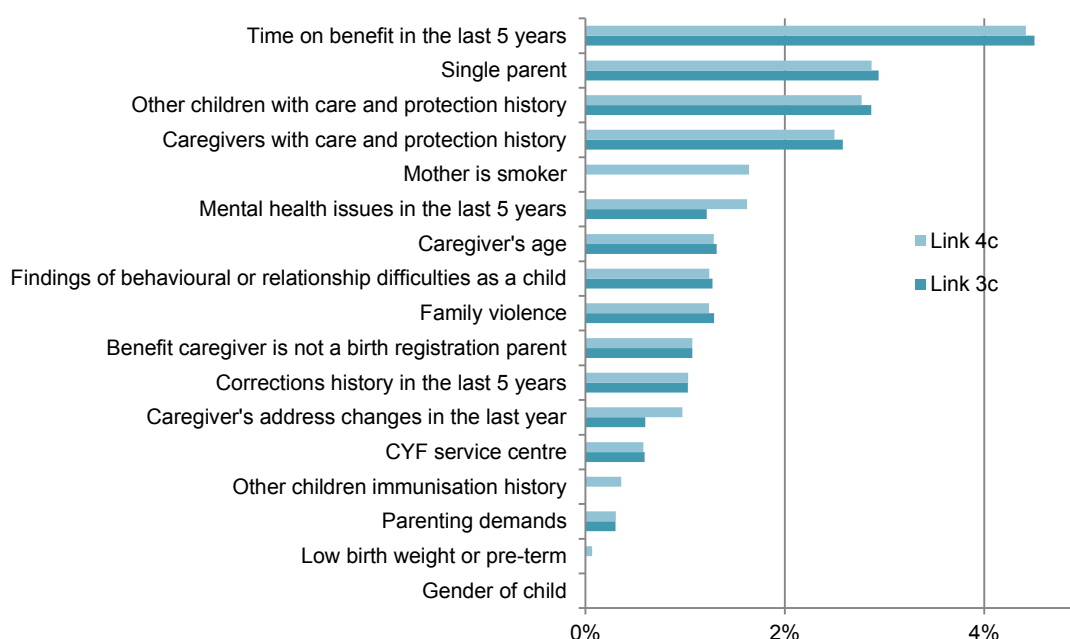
Time on benefit in the last 5 years
Single parent
Other children with care and protection history
Caregivers with care and protection history
Mother is smoker
Mental health issues in the last 5 years
Caregiver's age
Findings of behavioural or relationship difficulties as a child
Family violence
Benefit caregiver is not a birth registration parent
Corrections history in the last 5 years
Caregiver's address changes in the last year
CYF service centre
Other children immunisation history
Parenting demands
Low birth weight or pre-term
Gender of child

Link 4c
Link 3c

0%
2%
4%